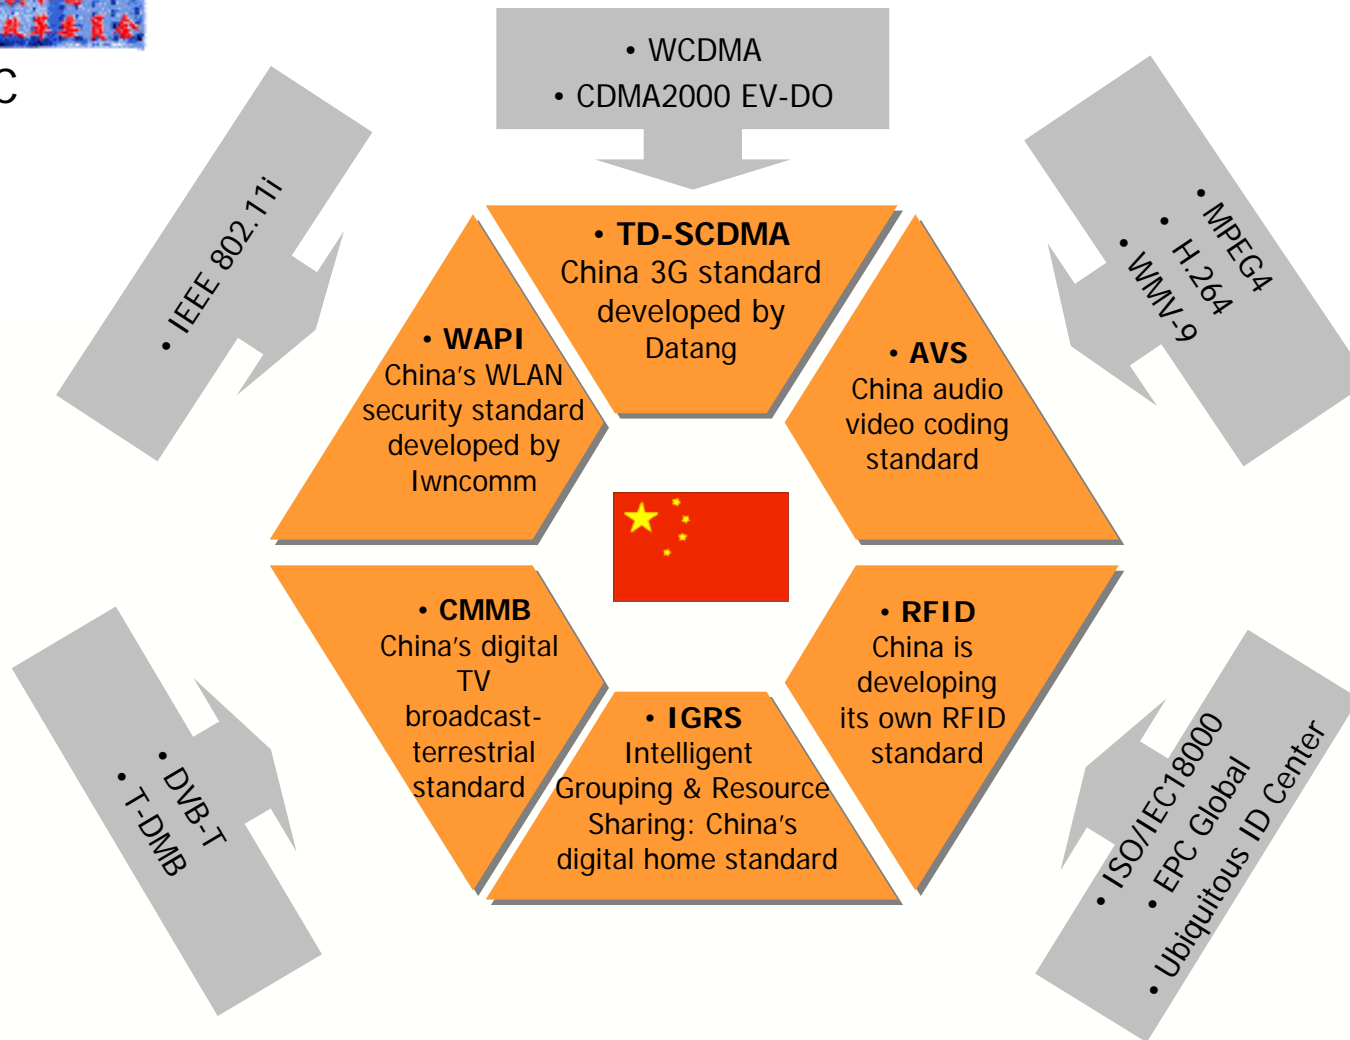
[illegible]

C

• WCDMA
• CDMA2000 EV-DO

• IEEE 802.11i

• MPEG4
• H.264
• WMV-9

• TD-SCDMA
China 3G standard developed by Datang

• WAPI
China's WLAN security standard developed by Iwncomm

• AVS
China audio video coding standard

• CMMB
China's digital TV broadcast-terrestrial standard

• RFID
China is developing its own RFID standard

• IGRS
Intelligent Grouping & Resource Sharing: China's digital home standard

• DVB-T
• T-DMB

• ISO/IEC18000
• EPC Global
• Ubiquitous ID Center